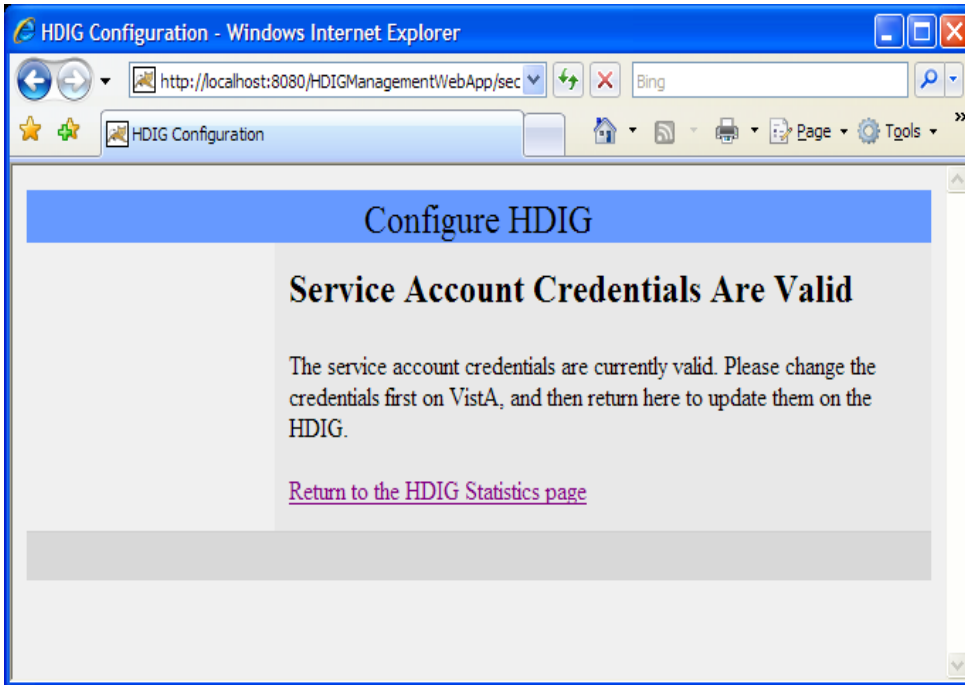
HDIG Configuration - Windows Internet Explorer

http://localhost:8080/HDIGManagementWebApp/sec

Bing

HDIG Configuration

Page Tools

Configure HDIG

Service Account Credentials Are Valid

The service account credentials are currently valid. Please change the credentials first on VistA, and then return here to update them on the HDIG.

Return to the HDIG Statistics page